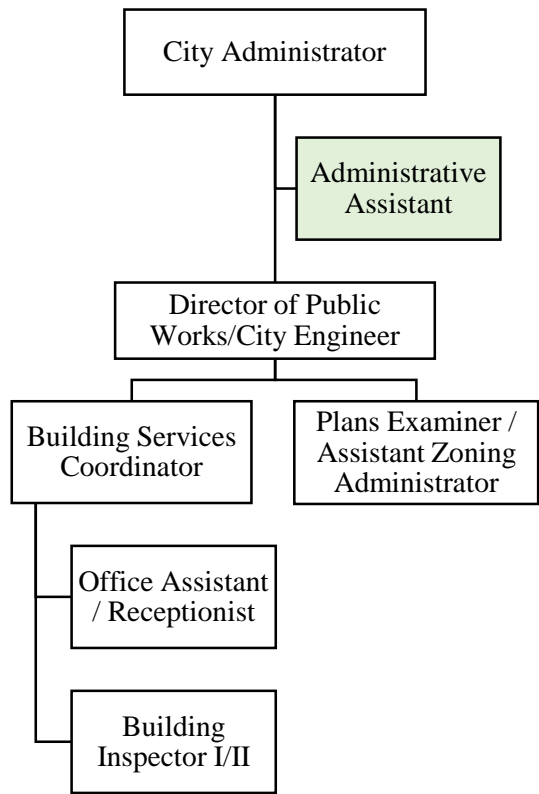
City Administrator

Administrative Assistant

Director of Public Works/City Engineer

Building Services Coordinator

Plans Examiner / Assistant Zoning Administrator

Office Assistant / Receptionist

Building Inspector I/II